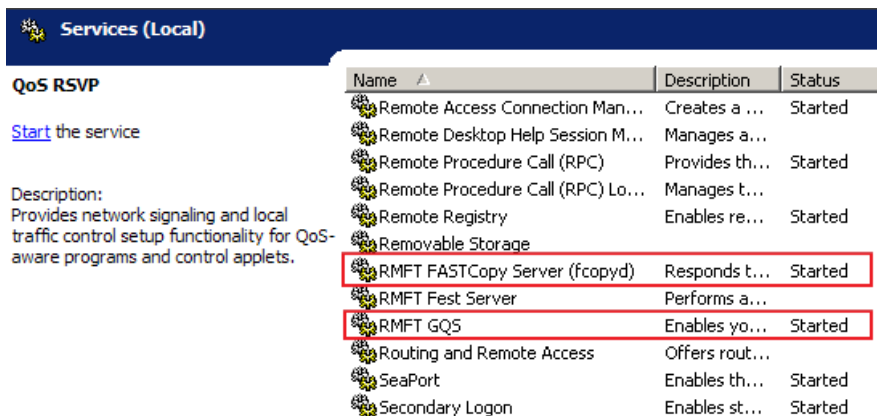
Services (Local)

QoS RSVP

Start the service

Description:
Provides network signaling and local traffic control setup functionality for QoS-aware programs and control applets.

| Name | Description | Status |
|---|---|---|
| Remote Access Connection Man... | Creates a ... | Started |
| Remote Desktop Help Session M... | Manages a... | |
| Remote Procedure Call (RPC) | Provides th... | Started |
| Remote Procedure Call (RPC) Lo... | Manages t... | |
| Remote Registry | Enables re... | Started |
| Removable Storage | | |
| RMFT FASTCopy Server (fcopyd) | Responds t... | Started |
| RMFT Fest Server | Performs a... | |
| RMFT GQS | Enables yo... | Started |
| Routing and Remote Access | Offers rout... | |
| SeaPort | Enables th... | Started |
| Secondary Logon | Enables st... | Started |